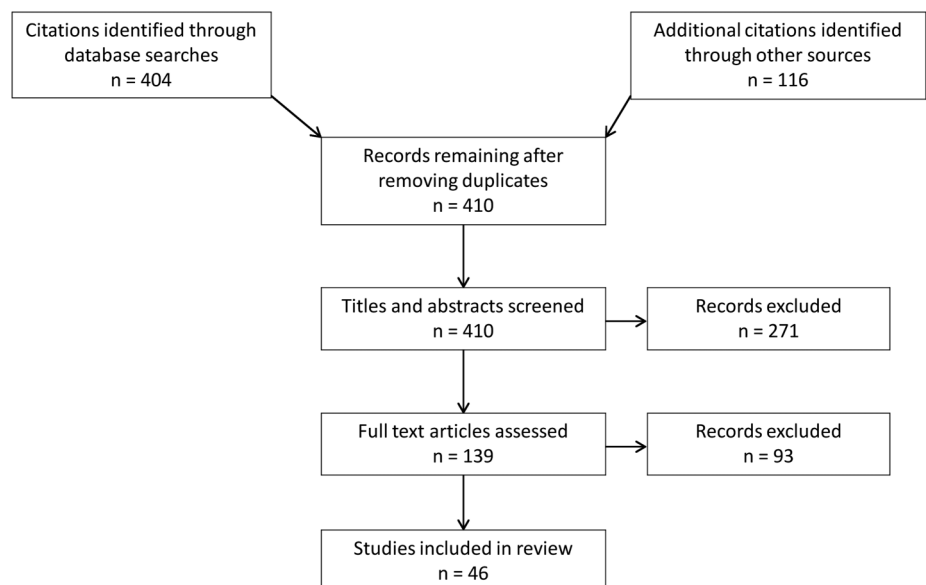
Citations identified through database searches
n = 404

Additional citations identified through other sources
n = 116

Records remaining after removing duplicates
n = 410

Titles and abstracts screened
n = 410

Records excluded
n = 271

Full text articles assessed
n = 139

Records excluded
n = 93

Studies included in review
n = 46